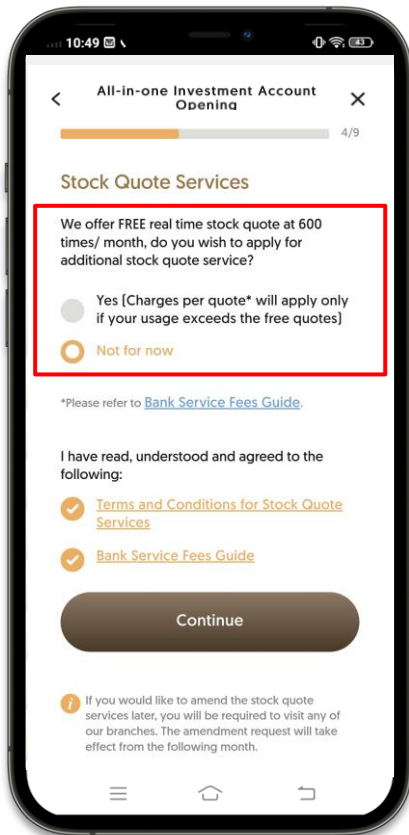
10:49

43

<

All-in-one Investment Account Opening

X

4/9

Stock Quote Services

We offer FREE real time stock quote at 600 times/ month, do you wish to apply for additional stock quote service?

Yes (Charges per quote* will apply only if your usage exceeds the free quotes)

Not for now

*Please refer to Bank Service Fees Guide.

I have read, understood and agreed to the following:

Terms and Conditions for Stock Quote Services

Bank Service Fees Guide

Continue

If you would like to amend the stock quote services later, you will be required to visit any of our branches. The amendment request will take effect from the following month.